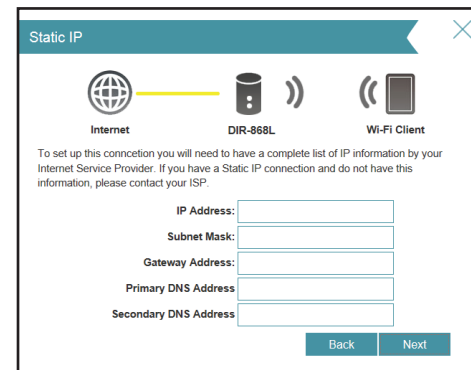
Static IP

Internet

DIR-868L

Wi-Fi Client

To set up this conncetion you will need to have a complete list of IP information by your Internet Service Provider. If you have a Static IP connection and do not have this information, please contact your ISP.

IP Address:

Subnet Mask:

Gateway Address:

Primary DNS Address

Secondary DNS Address

Back

Next